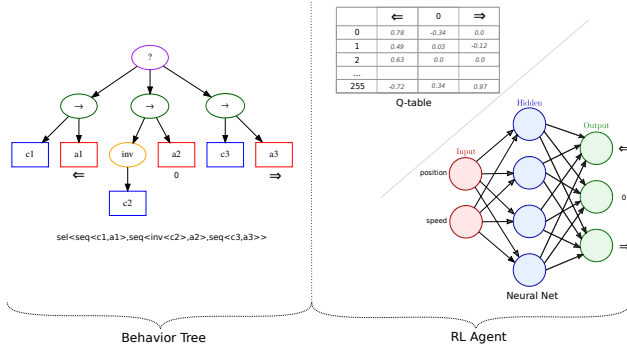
?

→

→

→

c1

a1

⇐

inv

a2

0

c3

a3

⇒

c2

sel<seq<c1,a1>,seq<inv<c2>,a2>,seq<c3,a3>>

Behavior Tree

|  | ⇐ | 0 | ⇒ |
|---|---|---|---|
| 0 | 0.78 | -0.34 | 0.0 |
| 1 | 0.49 | 0.03 | -0.12 |
| 2 | 0.63 | 0.0 | 0.0 |
| ... |  |  |  |
| 255 | -0.72 | 0.34 | 0.97 |

Q-table

Hidden

Input

Output

position

speed

⇐

0

⇒

Neural Net

RL Agent